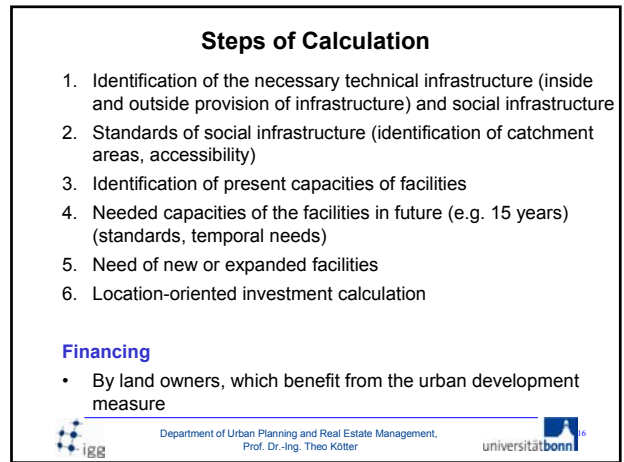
Steps of Calculation

1. Identification of the necessary technical infrastructure (inside and outside provision of infrastructure) and social infrastructure
2. Standards of social infrastructure (identification of catchment areas, accessibility)
3. Identification of present capacities of facilities
4. Needed capacities of the facilities in future (e.g. 15 years) (standards, temporal needs)
5. Need of new or expanded facilities
6. Location-oriented investment calculation

Financing

• By land owners, which benefit from the urban development measure

igg

Department of Urban Planning and Real Estate Management, Prof. Dr.-Ing. Theo Kötter

16

universitätbonn